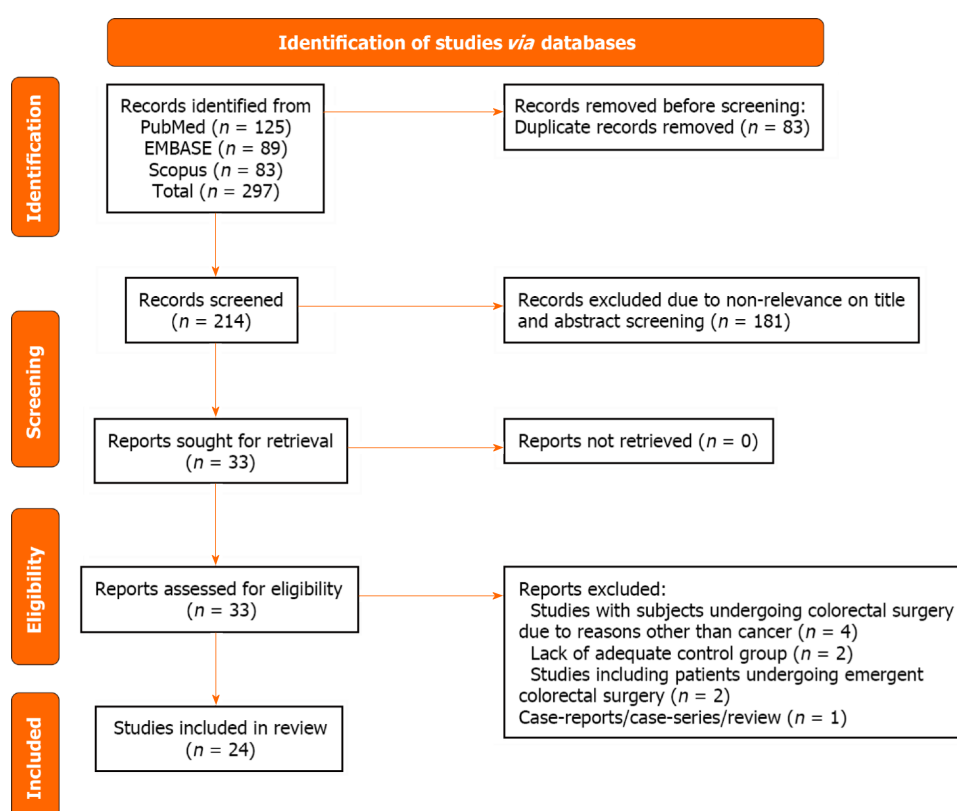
Identification of studies *via* databases

Identification

Records identified from
PubMed ($n$ = 125)
EMBASE ($n$ = 89)
Scopus ($n$ = 83)
Total ($n$ = 297)

Records removed before screening:
Duplicate records removed ($n$ = 83)

Screening

Records screened
($n$ = 214)

Records excluded due to non-relevance on title and abstract screening ($n$ = 181)

Reports sought for retrieval
($n$ = 33)

Reports not retrieved ($n$ = 0)

Eligibility

Reports assessed for eligibility
($n$ = 33)

Reports excluded:
Studies with subjects undergoing colorectal surgery due to reasons other than cancer ($n$ = 4)
Lack of adequate control group ($n$ = 2)
Studies including patients undergoing emergent colorectal surgery ($n$ = 2)
Case-reports/case-series/review ($n$ = 1)

Included

Studies included in review
($n$ = 24)